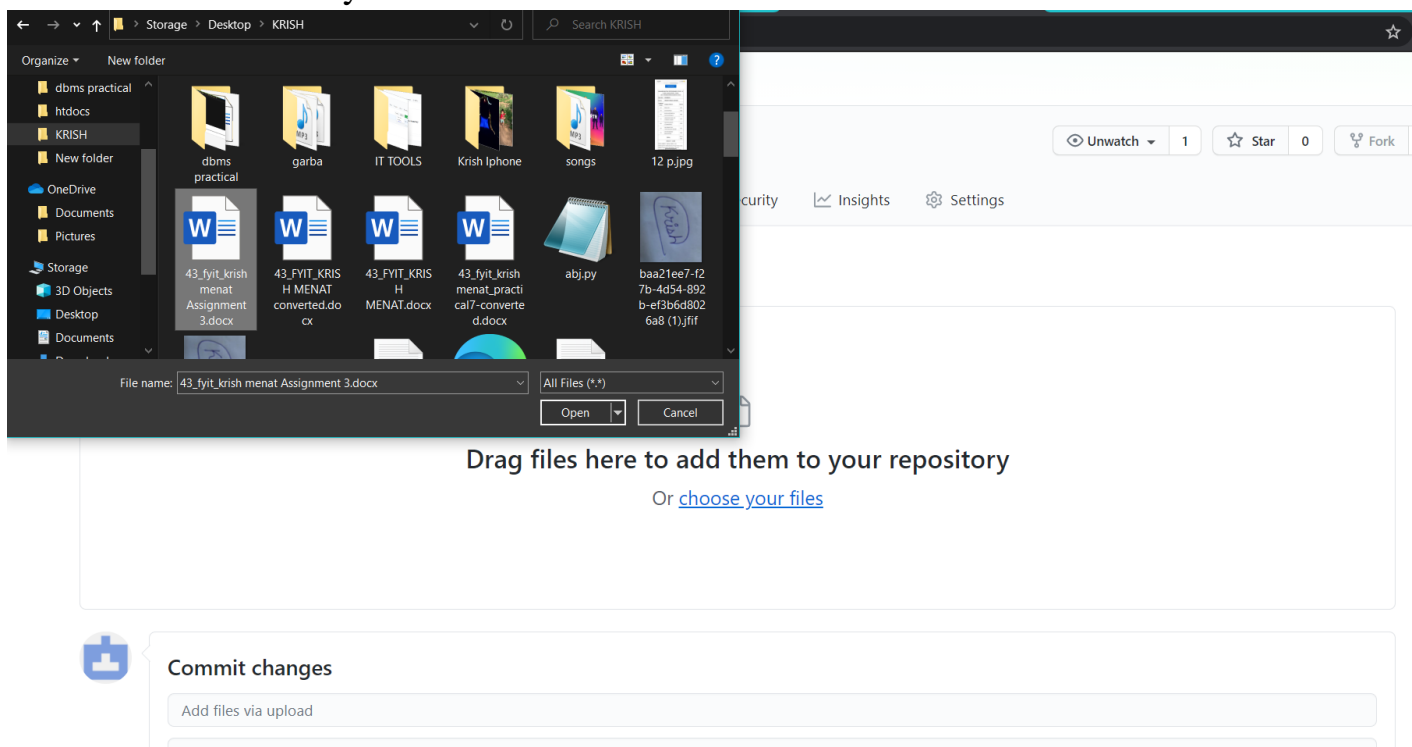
Storage > Desktop > KRISH

Search KRISH

Organize ▾ New folder

dbms practical
htdocs
KRISH
New folder
OneDrive
Documents
Pictures
Storage
3D Objects
Desktop
Documents

dbms practical
garba
IT TOOLS
Krish Iphone
songs
12 p.jpg
43_fyit_krish menat Assignment 3.docx
43_FYIT_KRISH MENAT converted.docx
43_FYIT_KRISH MENAT.docx
43_fyit_krish menat_practical7-converted.docx
abj.py
baa21ee7-f27b-4d54-892b-ef3b6d8026a8 (1).jfif

File name: 43_fyit_krish menat Assignment 3.docx
All Files (*.*)
Open
Cancel

Unwatch ▾ 1
Star 0
Fork

curity
Insights
Settings

Drag files here to add them to your repository
Or choose your files

Commit changes
Add files via upload